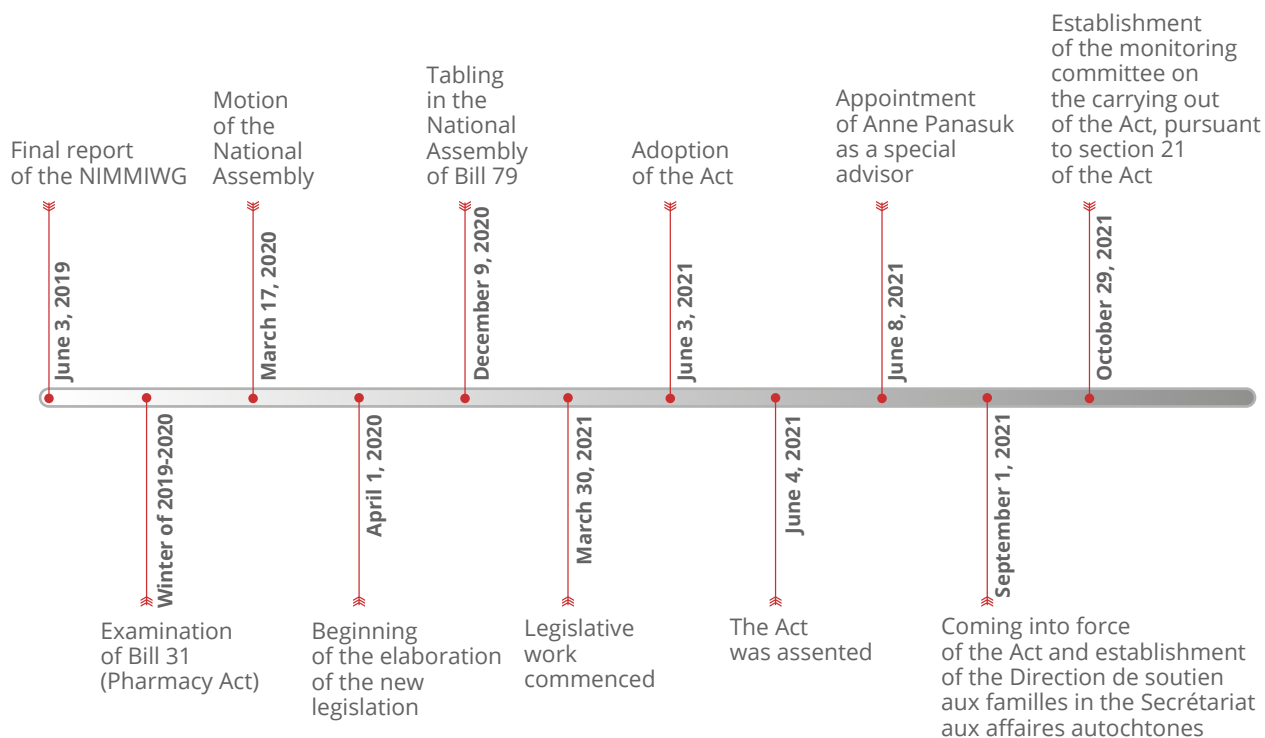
Final report of the NIMMIWG
June 3, 2019

Winter of 2019-2020
Examination of Bill 31 (Pharmacy Act)

Motion of the National Assembly
March 17, 2020

April 1, 2020
Beginning of the elaboration of the new legislation

Tabling in the National Assembly of Bill 79
December 9, 2020

March 30, 2021
Legislative work commenced

Adoption of the Act
June 3, 2021

June 4, 2021
The Act was assented

Appointment of Anne Panasuk as a special advisor
June 8, 2021

September 1, 2021
Coming into force of the Act and establishment of the Direction de soutien aux familles in the Secrétariat aux affaires autochtones

Establishment of the monitoring committee on the carrying out of the Act, pursuant to section 21 of the Act
October 29, 2021